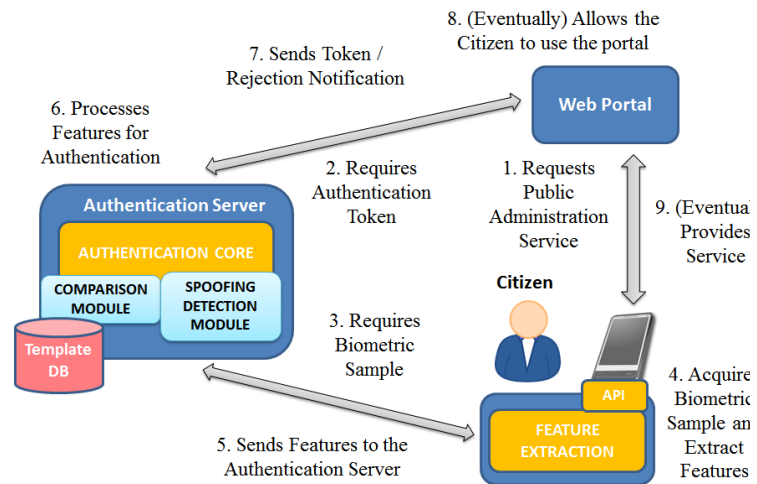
8. (Eventually) Allows the Citizen to use the portal

7. Sends Token / Rejection Notification

Web Portal

6. Processes Features for Authentication

2. Requires Authentication Token

1. Requests Public Administration Service

9. (Eventua Provides Service

Authentication Server

AUTHENTICATION CORE

COMPARISON MODULE

SPOOFING DETECTION MODULE

Template DB

Citizen

3. Requires Biometric Sample

API

4. Acquire Biometric Sample an Extract Features

FEATURE EXTRACTION

5. Sends Features to the Authentication Server